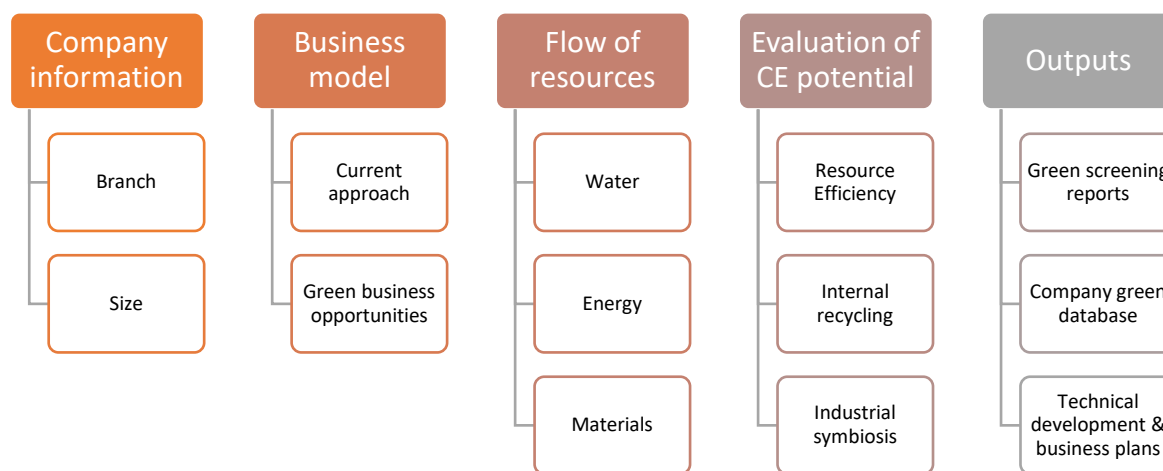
Company information

Branch

Size

Business model

Current approach

Green business opportunities

Flow of resources

Water

Energy

Materials

Evaluation of CE potential

Resource Efficiency

Internal recycling

Industrial symbiosis

Outputs

Green screening reports

Company green database

Technical development & business plans